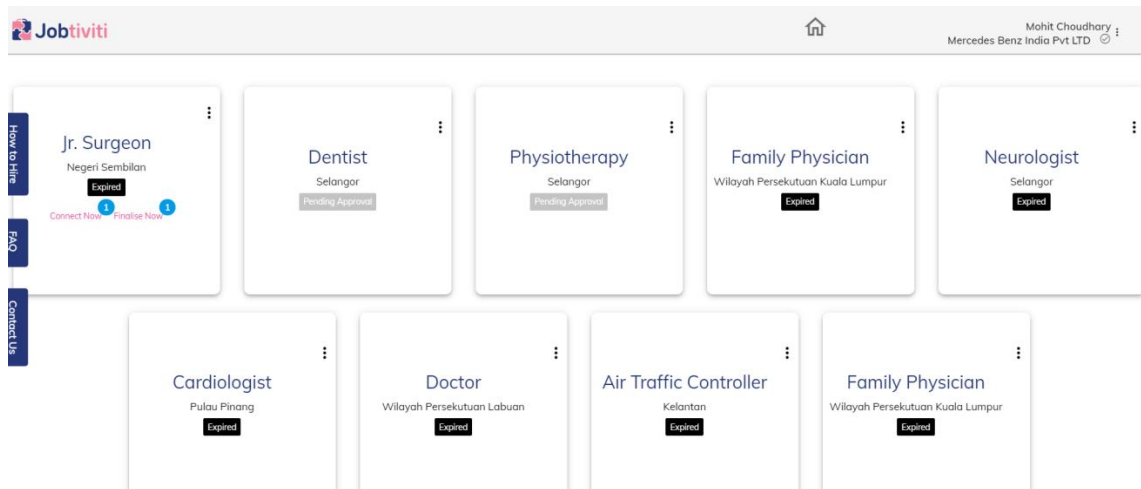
Jobtiviti

Mohit Choudhary
Mercedes Benz India Pvt LTD

How to Hire
FAQ
Contact Us

Jr. Surgeon
Negeri Sembilan
Expired
Connect Now 1 Finalise Now 1

Dentist
Selangor
Pending Approval

Physiotherapy
Selangor
Pending Approval

Family Physician
Wilayah Persekutuan Kuala Lumpur
Expired

Neurologist
Selangor
Expired

Cardiologist
Pulau Pinang
Expired

Doctor
Wilayah Persekutuan Labuan
Expired

Air Traffic Controller
Kelantan
Expired

Family Physician
Wilayah Persekutuan Kuala Lumpur
Expired